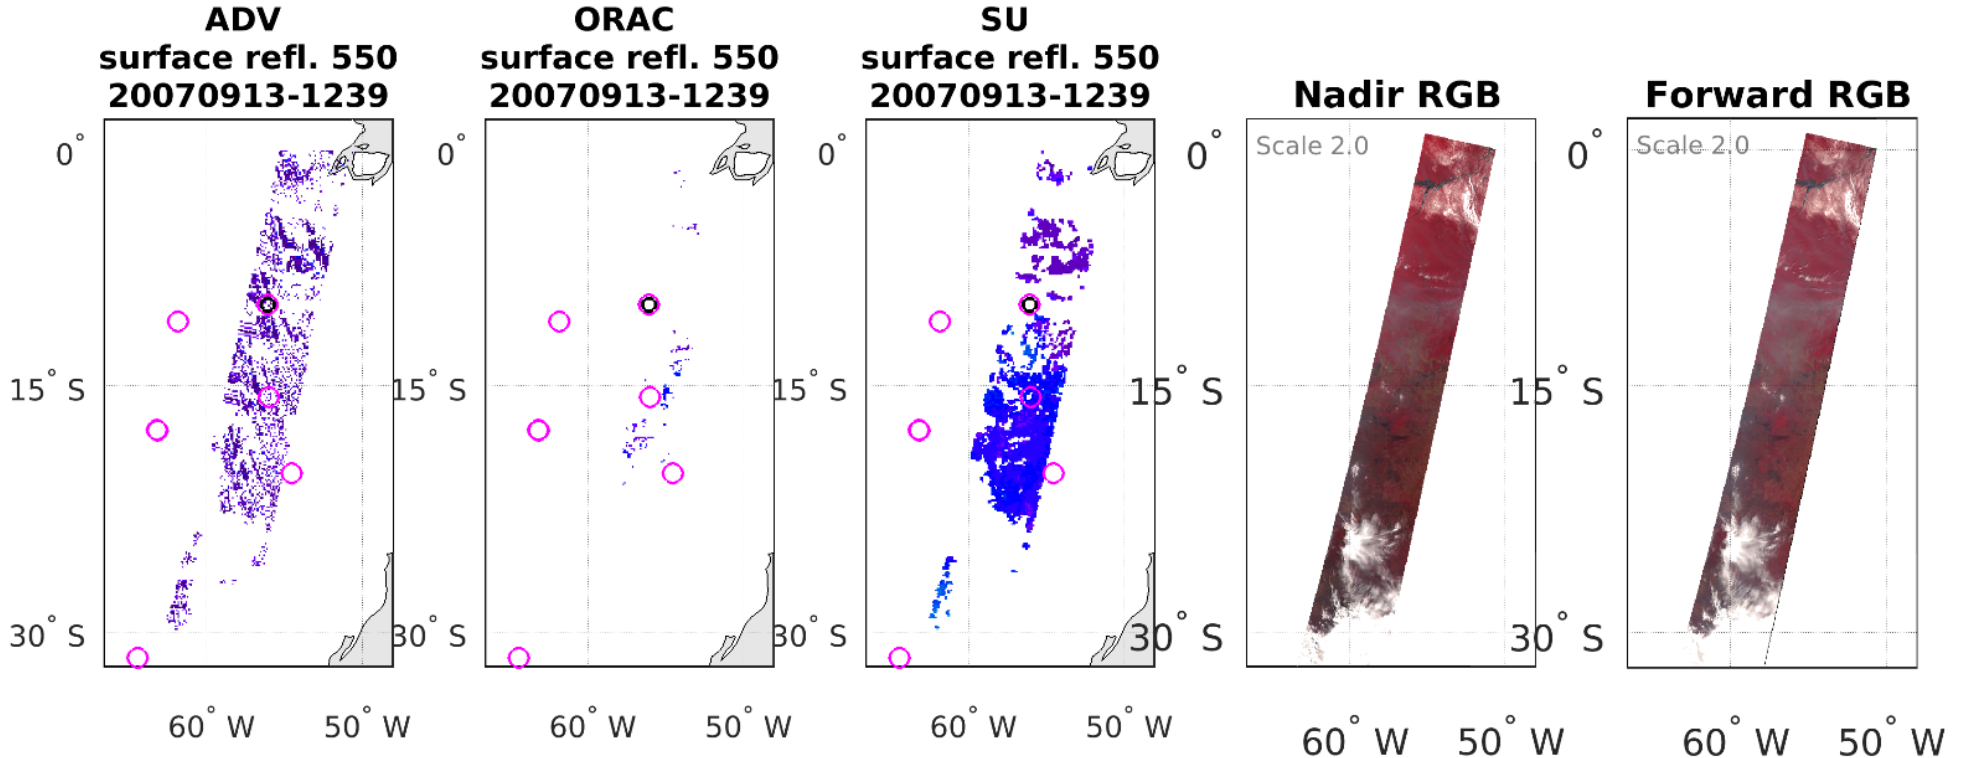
ADV
surface refl. 550
20070913-1239

ORAC
surface refl. 550
20070913-1239

SU
surface refl. 550
20070913-1239

Nadir RGB

Forward RGB

$0^{\circ}$
$15^{\circ}$ S
$30^{\circ}$ S
$60^{\circ}$ W
$50^{\circ}$ W

$0^{\circ}$
$15^{\circ}$ S
$30^{\circ}$ S
$60^{\circ}$ W
$50^{\circ}$ W

$0^{\circ}$
$15^{\circ}$ S
$30^{\circ}$ S
$60^{\circ}$ W
$50^{\circ}$ W

$0^{\circ}$
$15^{\circ}$ S
$30^{\circ}$ S
Scale 2.0
$60^{\circ}$ W
$50^{\circ}$ W

$0^{\circ}$
$15^{\circ}$ S
$30^{\circ}$ S
Scale 2.0
$60^{\circ}$ W
$50^{\circ}$ W